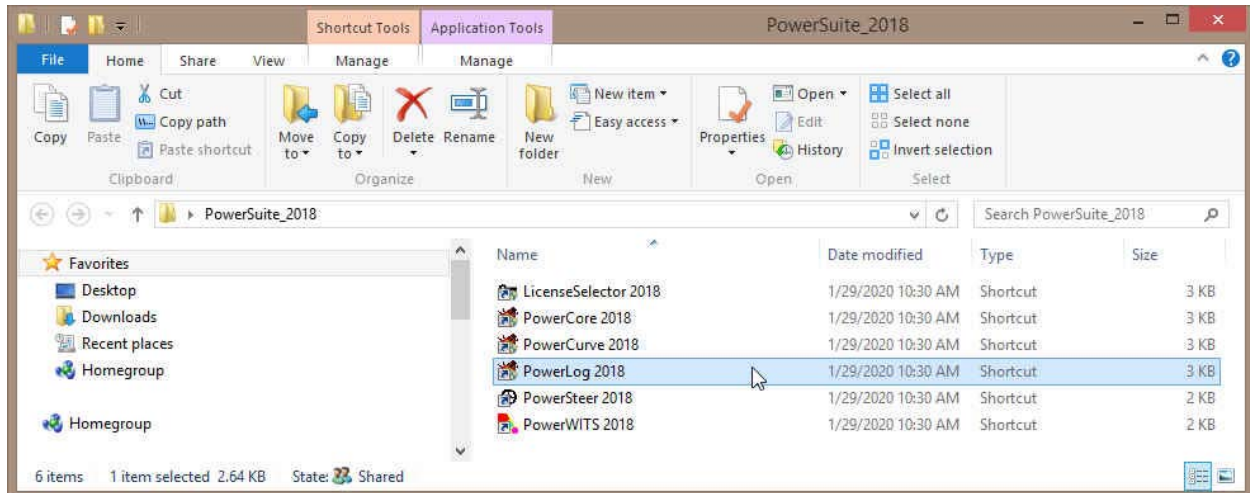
Shortcut Tools Application Tools PowerSuite_2018

File Home Share View Manage Manage

Cut
Copy path
Paste shortcut
Copy Paste
Clipboard

Move to
Copy to
Delete Rename
Organize

New folder
New item
Easy access
New

Properties
Open
Edit
History
Open

Select all
Select none
Invert selection
Select

PowerSuite_2018

Search PowerSuite_2018

Favorites
Desktop
Downloads
Recent places
Homegroup

Homegroup

| Name | Date modified | Type | Size |
|---|---|---|---|
| LicenseSelector 2018 | 1/29/2020 10:30 AM | Shortcut | 3 KB |
| PowerCore 2018 | 1/29/2020 10:30 AM | Shortcut | 3 KB |
| PowerCurve 2018 | 1/29/2020 10:30 AM | Shortcut | 3 KB |
| PowerLog 2018 | 1/29/2020 10:30 AM | Shortcut | 3 KB |
| PowerSteer 2018 | 1/29/2020 10:30 AM | Shortcut | 2 KB |
| PowerWITS 2018 | 1/29/2020 10:30 AM | Shortcut | 2 KB |

6 items 1 item selected 2.64 KB State: Shared